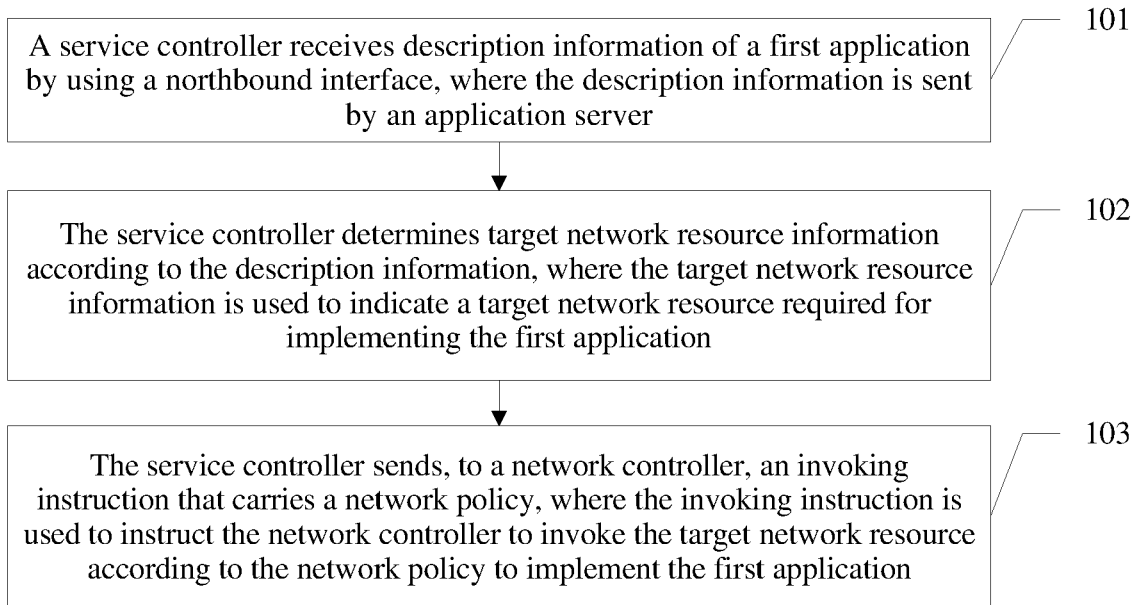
A service controller receives description information of a first application by using a northbound interface, where the description information is sent by an application server

101

The service controller determines target network resource information according to the description information, where the target network resource information is used to indicate a target network resource required for implementing the first application

102

The service controller sends, to a network controller, an invoking instruction that carries a network policy, where the invoking instruction is used to instruct the network controller to invoke the target network resource according to the network policy to implement the first application

103